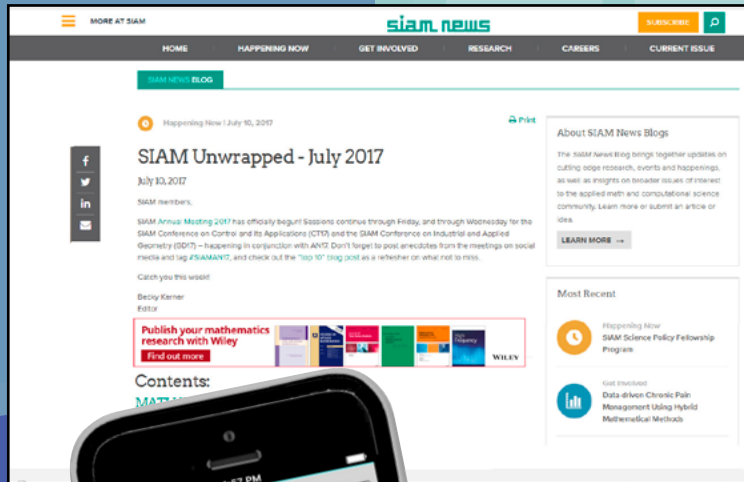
MORE AT SIAM

siam news

SUBSCRIBE

HOME HAPPENING NOW GET INVOLVED RESEARCH CAREERS CURRENT ISSUE

SIAM NEWS BLOG

Happening Now | July 10, 2017

Print

SIAM Unwrapped - July 2017

July 10, 2017

SIAM members,

SIAM Annual Meeting 2017 has officially begun! Sessions continue through Friday, and through Wednesday for the SIAM Conference on Control and Its Applications (CT17) and the SIAM Conference on Industrial and Applied Geometry (GD17) – happening in conjunction with AN17. Don't forget to post anecdotes from the meetings on social media and tag #SIAMAN17, and check out the "top 10" blog post as a refresher on what not to miss.

Catch you this week!

Becky Kerner
Editor

Publish your mathematics research with Wiley
Find out more
WILEY

Contents:
MAT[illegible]

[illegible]57 PM

About SIAM News Blogs

The SIAM News Blog brings together updates on cutting edge research, events and happenings, as well as insights on broader issues of interest to the applied math and computational science community. Learn more or submit an article or idea.

LEARN MORE →

Most Recent

Happening Now
SIAM Science Policy Fellowship Program

Get Involved
Data-driven Chronic Pain Management Using Hybrid Mathematical Methods